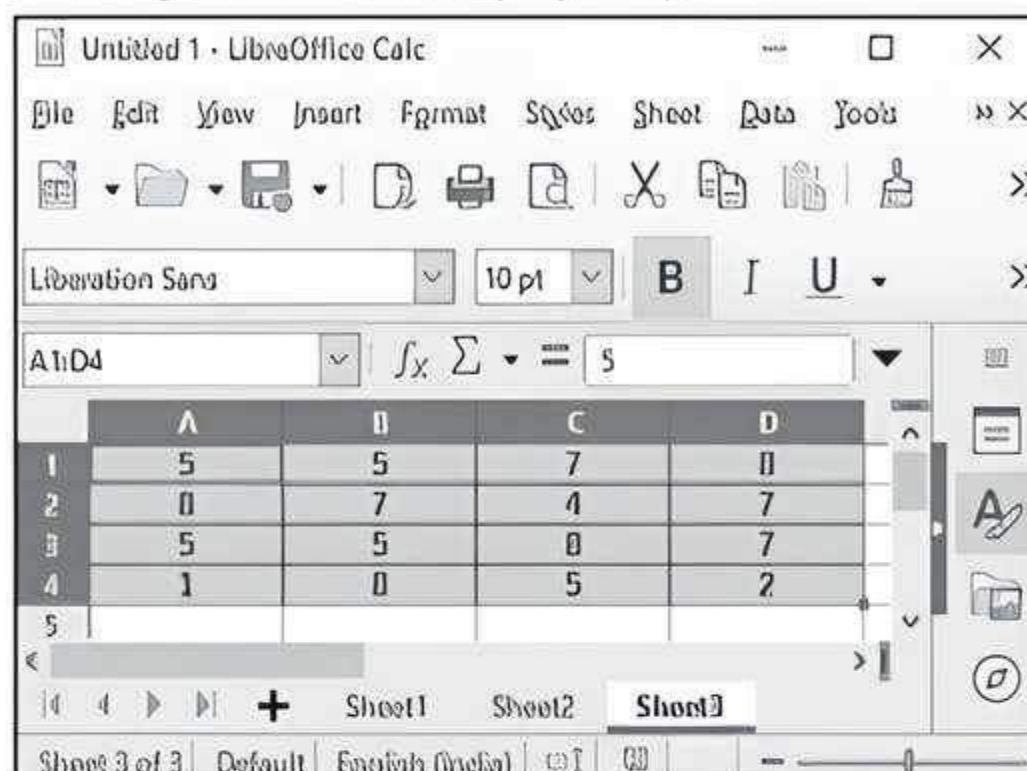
Untitled 1 - LibreOffice Calc

File Edit View Insert Format Styles Sheet Data Tools

Liberation Sans 10 pt B I U

A1:D4 $f_x$ $\Sigma$ = 5

| | A | B | C | D |
|---|---|---|---|---|
| 1 | 5 | 5 | 7 | 0 |
| 2 | 0 | 7 | 4 | 7 |
| 3 | 5 | 5 | 0 | 7 |
| 4 | 1 | 0 | 5 | 2 |
| 5 | | | | |

+ Sheet1 Sheet2 Sheet3

Sheet 3 of 3 Default English (India)